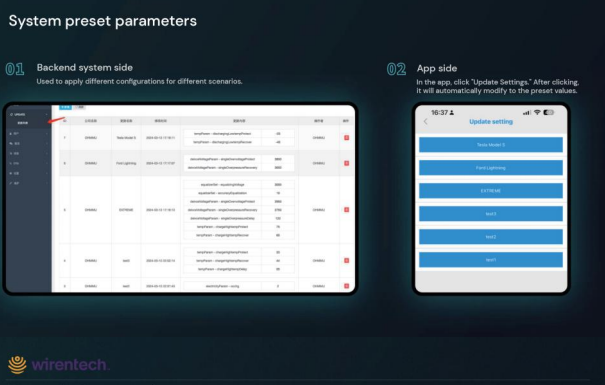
System preset parameters

01 Backend system side

Used to apply different configurations for different scenarios.

02 App side

In the app, click "Update Settings." After clicking, it will automatically modify to the preset values.

16:37

Update setting

Tesla Model 3

Ford Lightning

EXTREME

test3

test2

test1

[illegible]

wirentech